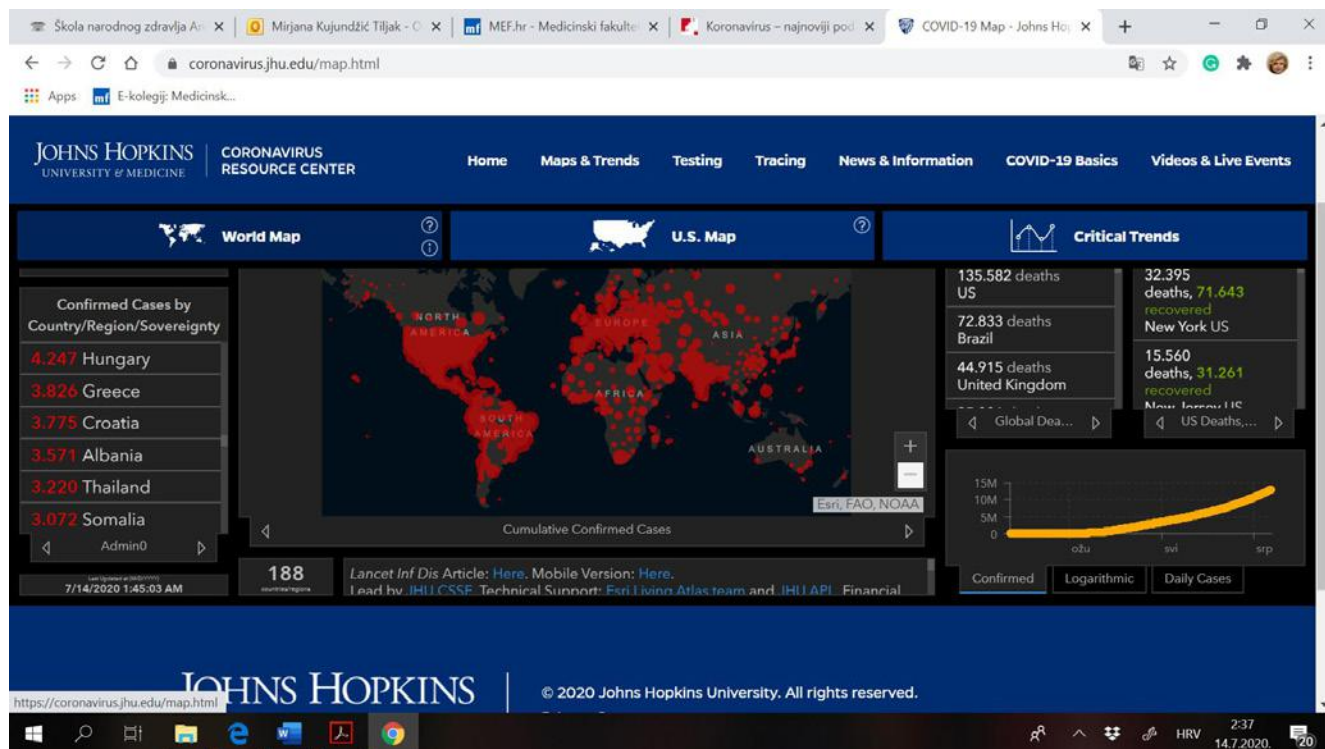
Škola narodnog zdravlja An × | Mirjana Kujundžić Tiljak - C × | MEF.hr - Medicinski fakulte × | Koronavirus – najnoviji pod × | COVID-19 Map - Johns Ho × | +

coronavirus.jhu.edu/map.html

Apps | E-kolegij: Medicinsk...

JOHNS HOPKINS UNIVERSITY & MEDICINE | CORONAVIRUS RESOURCE CENTER

Home | Maps & Trends | Testing | Tracing | News & Information | COVID-19 Basics | Videos & Live Events

World Map | U.S. Map | Critical Trends

Confirmed Cases by Country/Region/Sovereignty

4.247 Hungary
3.826 Greece
3.775 Croatia
3.571 Albania
3.220 Thailand
3.072 Somalia

Admin0

Last Updated at (M/D/YYYY)
7/14/2020 1:45:03 AM

NORTH AMERICA
EUROPE
ASIA
AFRICA
SOUTH AMERICA
AUSTRALIA

Esri, FAO, NOAA

Cumulative Confirmed Cases

188
countries/regions

Lancet Inf Dis Article: Here. Mobile Version: Here.
Lead by JHU CSSE. Technical Support: Esri Living Atlas team and JHU APL. Financial

135.582 deaths
US
72.833 deaths
Brazil
44.915 deaths
United Kingdom

Global Dea...

32.395 deaths, 71.643 recovered
New York US
15.560 deaths, 31.261 recovered
New Jersey US

US Deaths,...

15M
10M
5M
0
ožu
svi
srp

Confirmed | Logarithmic | Daily Cases

JOHNS HOPKINS | © 2020 Johns Hopkins University. All rights reserved.

https://coronavirus.jhu.edu/map.html

HRV 2:37 14.7.2020. 20